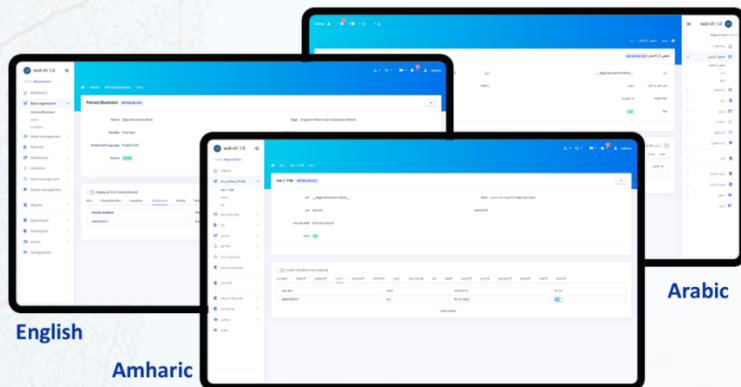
English

Amharic

Arabic

wsd-rfi 1.0

Organization

Dashboard

Base registration

Person/Business

Water management

Wellness

Distributors

Installation

Waste management

Device management

Reports

Data import

Data export

Access

Configuration

Person/Business

Name

Number

Preferred language English (US)

Status Active

Type

wsd-rfi 1.0

Organization

wsd-rfi 1.0